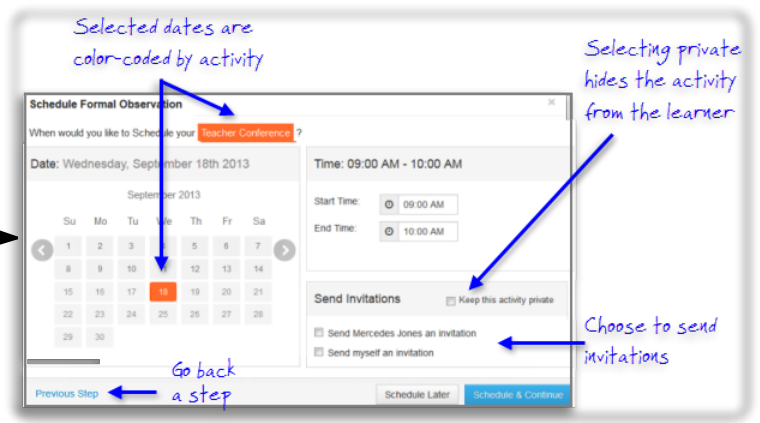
Selected dates are color-coded by activity

Selecting private hides the activity from the learner

Schedule Formal Observation

×

When would you like to Schedule your Teacher Conference ?

Date: Wednesday, September 18th 2013

September 2013

| Su | Mo | Tu | We | Th | Fr | Sa |
|---|---|---|---|---|---|---|
| 1 | 2 | 3 | 4 | 5 | 6 | 7 |
| 8 | 9 | 10 | 11 | 12 | 13 | 14 |
| 15 | 16 | 17 | 18 | 19 | 20 | 21 |
| 22 | 23 | 24 | 25 | 26 | 27 | 28 |
| 29 | 30 | | | | | |

Time: 09:00 AM - 10:00 AM

Start Time: 09:00 AM

End Time: 10:00 AM

Send Invitations

Keep this activity private

Send Mercedes Jones an invitation

Send myself an invitation

Choose to send invitations

Go back a step

Previous Step

Schedule Later

Schedule & Continue